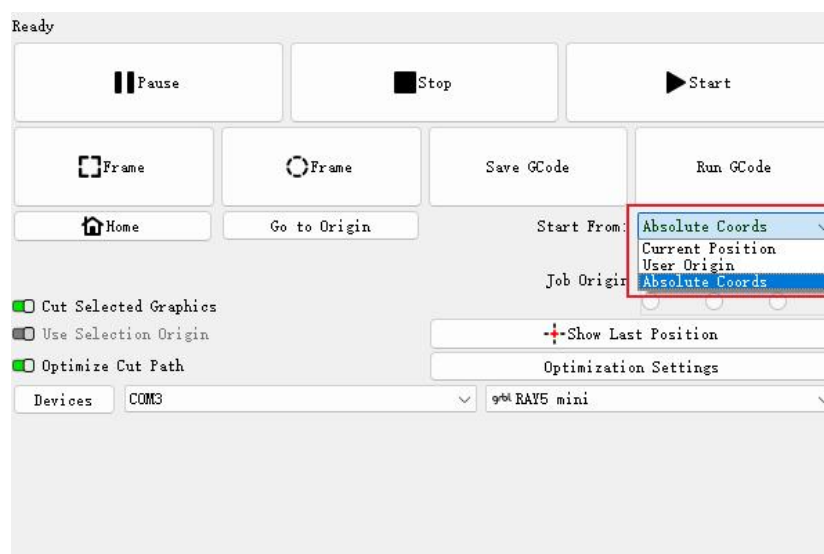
Ready

Pause

Stop

Start

Frame

Frame

Save GCode

Run GCode

Home

Go to Origin

Start From:

Absolute Coords

Current Position
User Origin
Absolute Coords

Job Origin

Cut Selected Graphics

Use Selection Origin

Show Last Position

Optimize Cut Path

Optimization Settings

Devices

COM3

grbl RAY5 mini